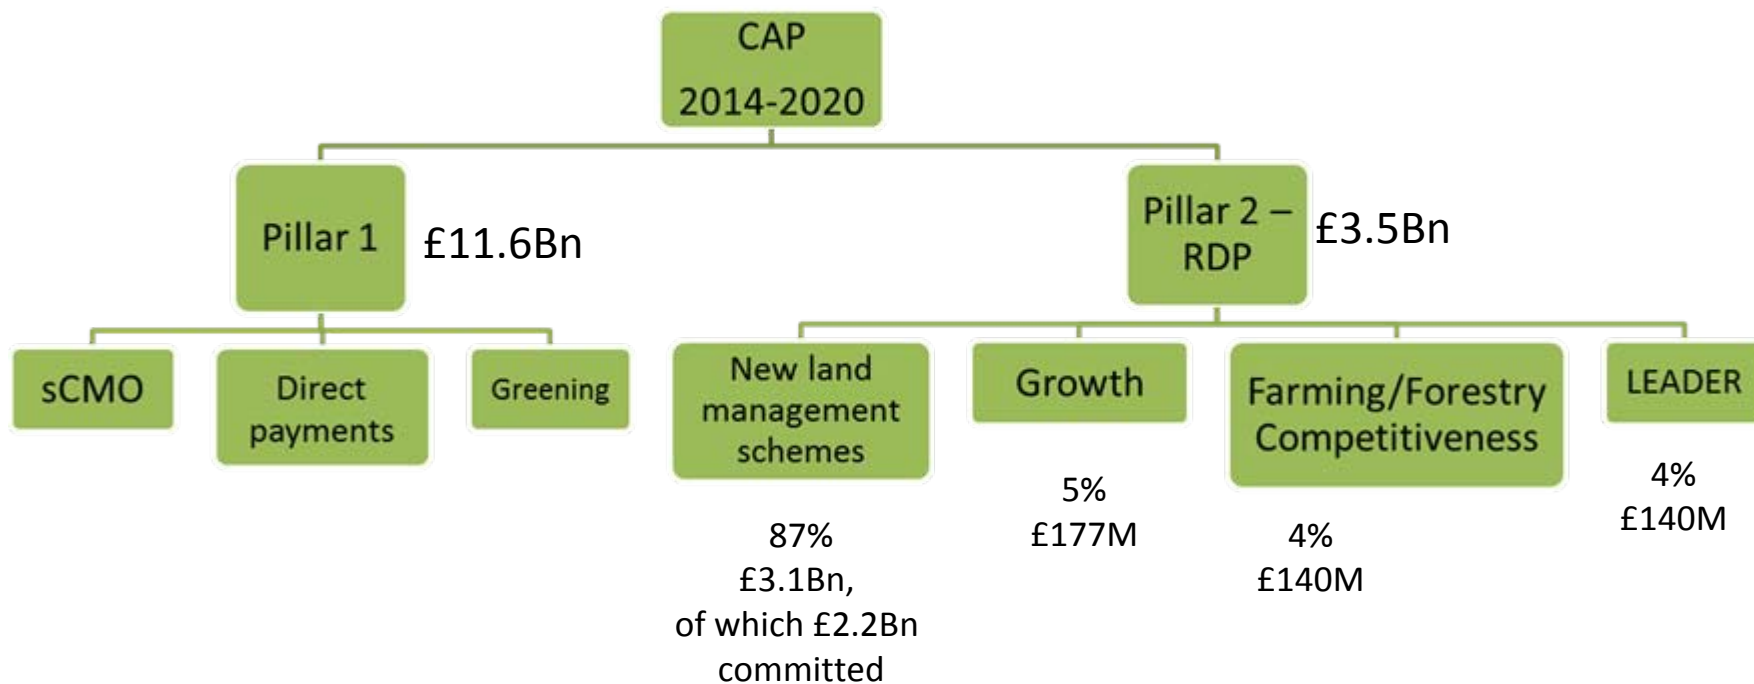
CAP
2014-2020

Pillar 1 £11.6Bn

Pillar 2 – RDP £3.5Bn

sCMO

Direct payments

Greening

New land management schemes

87%
£3.1Bn,
of which £2.2Bn committed

Growth

5%
£177M

Farming/Forestry Competitiveness

4%
£140M

LEADER

4%
£140M